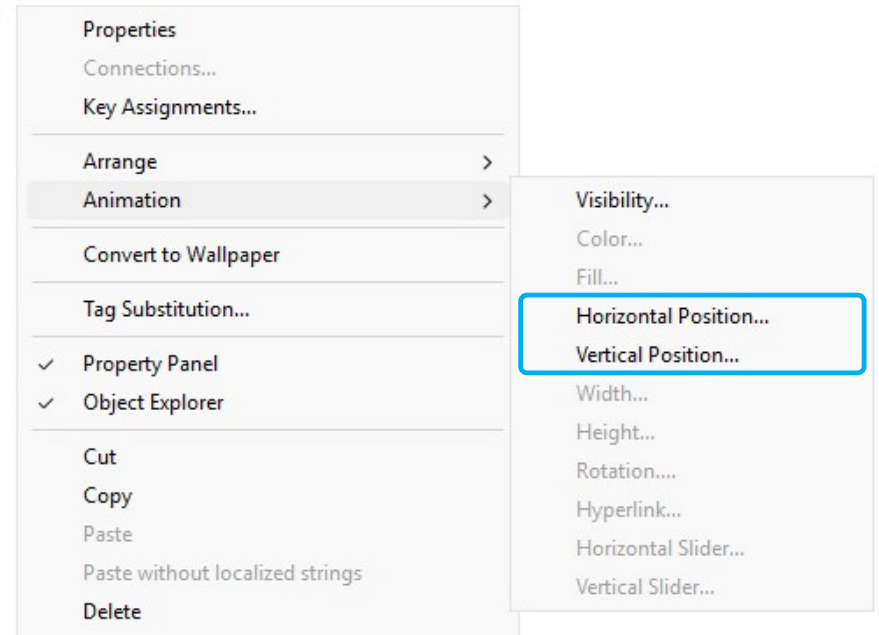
Properties
Connections...
Key Assignments...

Arrange
Animation

Visibility...
Color...
Fill...
Horizontal Position...
Vertical Position...
Width...
Height...
Rotation....
Hyperlink...
Horizontal Slider...
Vertical Slider...

Convert to Wallpaper

Tag Substitution...

✓ Property Panel
✓ Object Explorer

Cut
Copy
Paste
Paste without localized strings
Delete